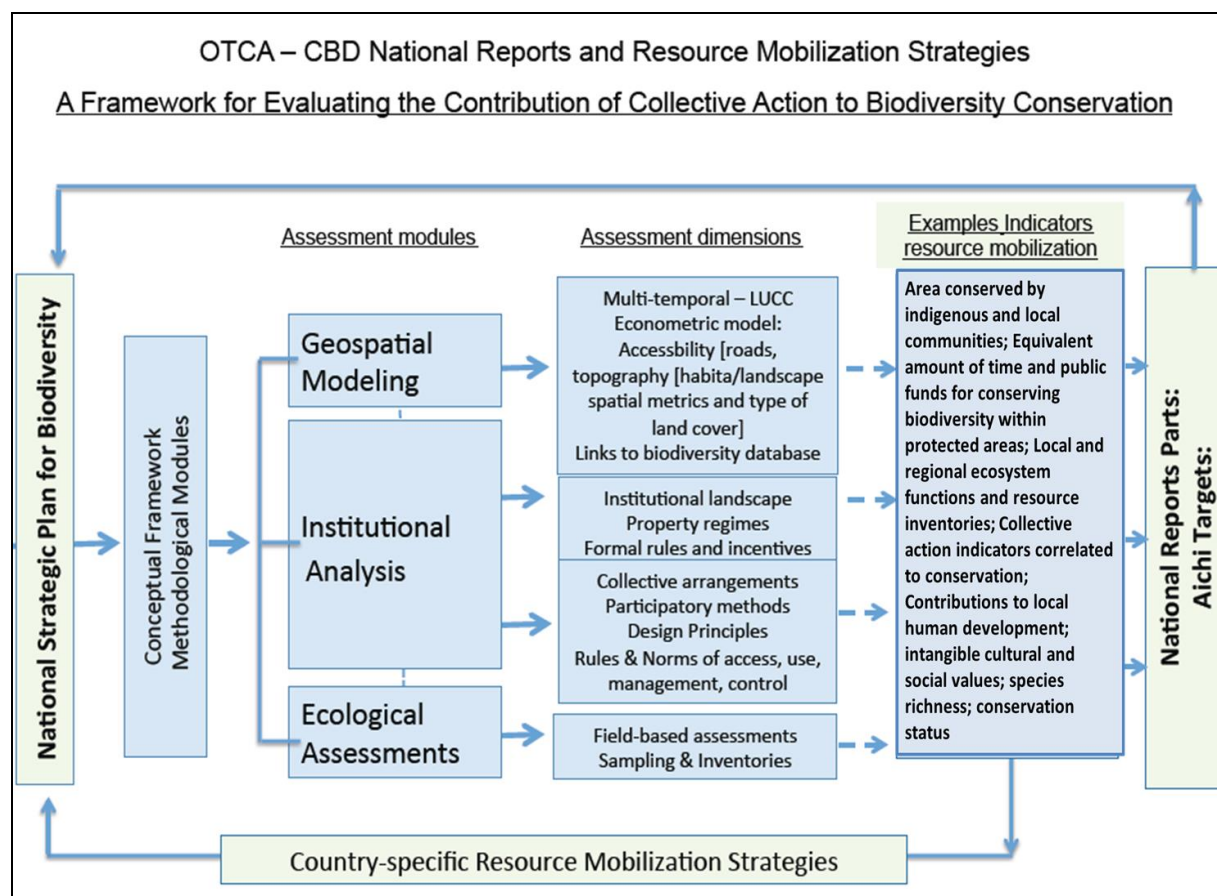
OTCA – CBD National Reports and Resource Mobilization Strategies

A Framework for Evaluating the Contribution of Collective Action to Biodiversity Conservation

National Strategic Plan for Biodiversity

Conceptual Framework
Methodological Modules

Assessment modules

Geospatial Modeling

Institutional Analysis

Ecological Assessments

Assessment dimensions

Multi-temporal – LUCC
Econometric model:
Accessbility [roads, topography [habita/landscape spatial metrics and type of land cover]
Links to biodiversity database

Institutional landscape
Property regimes
Formal rules and incentives

Collective arrangements
Participatory methods
Design Principles
Rules & Norms of access, use, management, control

Field-based assessments
Sampling & Inventories

Examples Indicators resource mobilization

Area conserved by indigenous and local communities; Equivalent amount of time and public funds for conserving biodiversity within protected areas; Local and regional ecosystem functions and resource inventories; Collective action indicators correlated to conservation; Contributions to local human development; intangible cultural and social values; species richness; conservation status

National Reports Parts:
Aichi Targets:

Country-specific Resource Mobilization Strategies